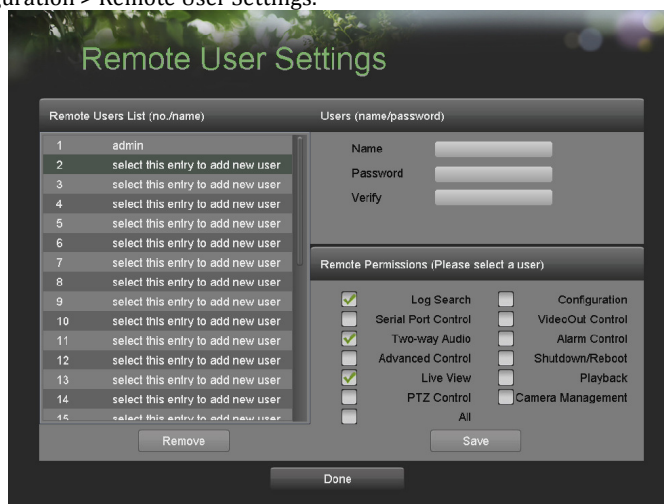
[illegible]uration > Remote User Settings.

Remote User Settings

Remote Users List (no./name)

| | |
|---|---|
| 1 | admin |
| 2 | select this entry to add new user |
| 3 | select this entry to add new user |
| 4 | select this entry to add new user |
| 5 | select this entry to add new user |
| 6 | select this entry to add new user |
| 7 | select this entry to add new user |
| 8 | select this entry to add new user |
| 9 | select this entry to add new user |
| 10 | select this entry to add new user |
| 11 | select this entry to add new user |
| 12 | select this entry to add new user |
| 13 | select this entry to add new user |
| 14 | select this entry to add new user |
| 15 | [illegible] |

Users (name/password)

Name

Password

Verify

Remote Permissions (Please select a user)

Log Search
Configuration
Serial Port Control
VideoOut Control
Two-way Audio
Alarm Control
Advanced Control
Shutdown/Reboot
Live View
Playback
PTZ Control
Camera Management
All

Remove

Save

Done